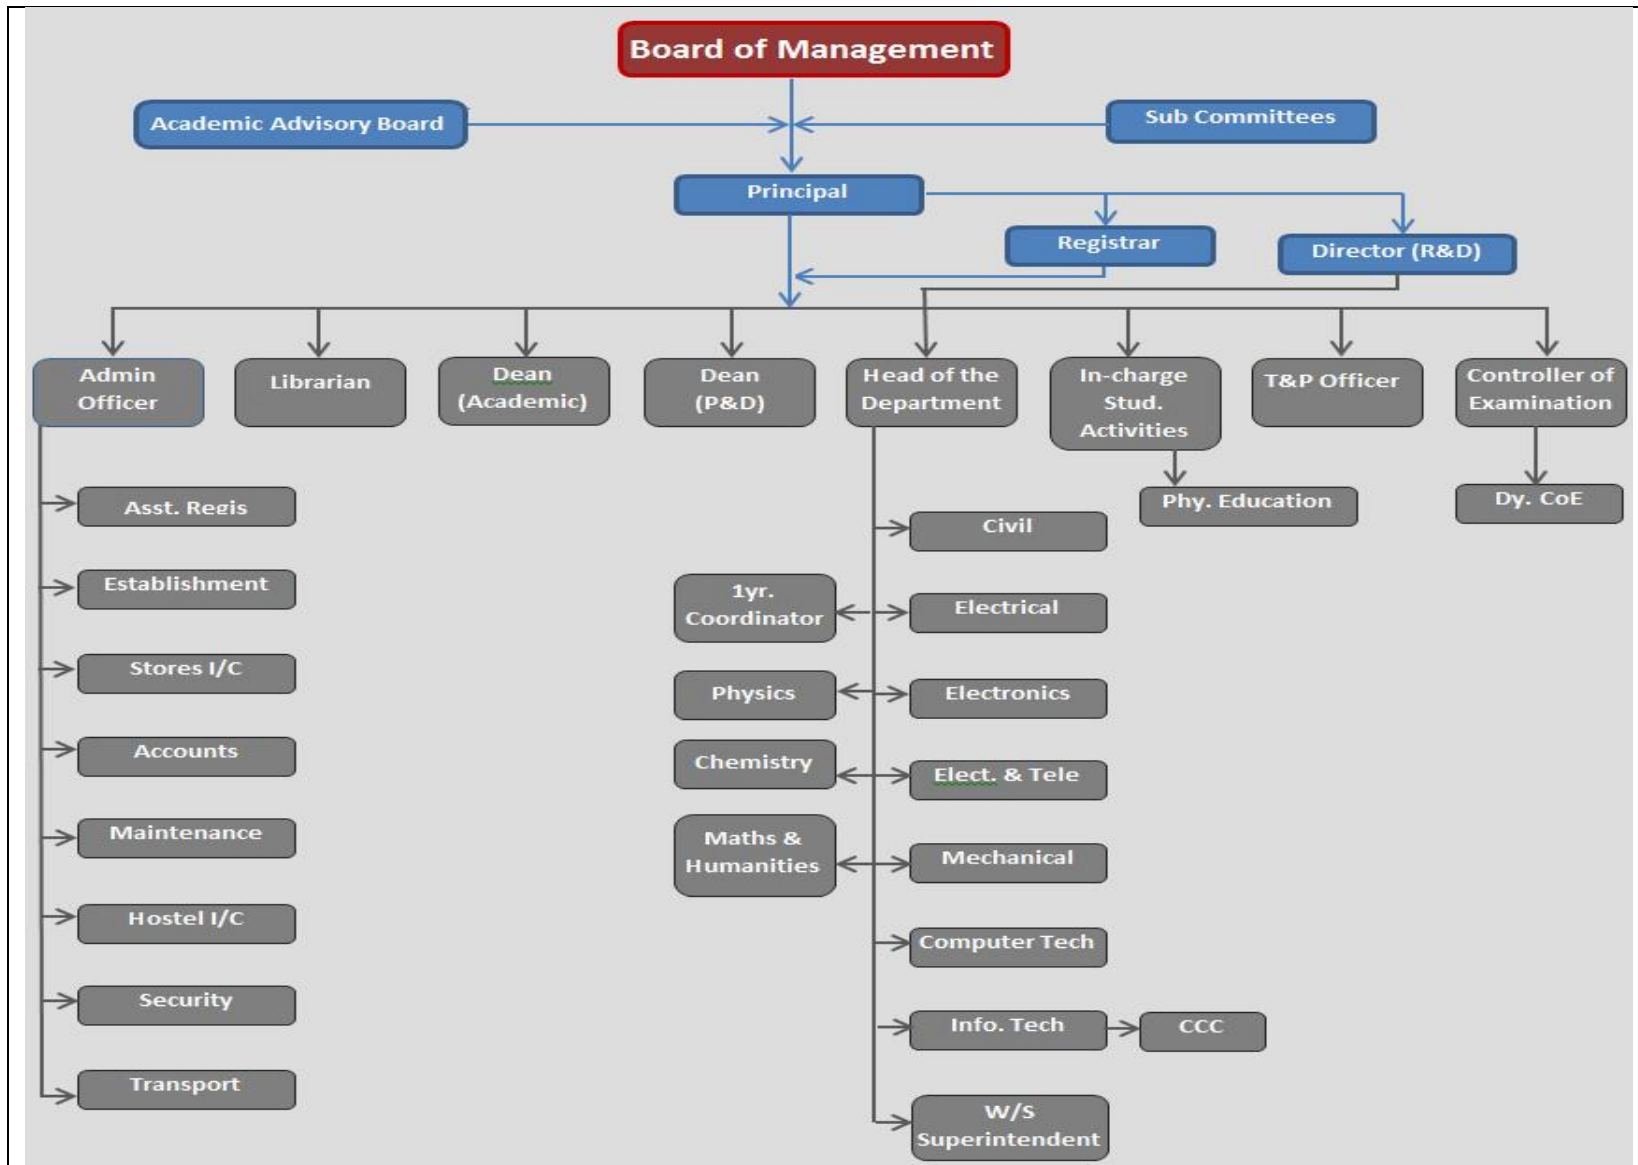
Board of Management

Academic Advisory Board

Sub Committees

Principal

Registrar

Director (R&D)

Admin Officer

Librarian

Dean (Academic)

Dean (P&D)

Head of the Department

In-charge Stud. Activities

T&P Officer

Controller of Examination

Phy. Education

Dy. CoE

Asst. Regis

Establishment

Stores I/C

Accounts

Maintenance

Hostel I/C

Security

Transport

Civil

1yr. Coordinator

Electrical

Physics

Electronics

Chemistry

Elect. & Tele

Maths & Humanities

Mechanical

Computer Tech

Info. Tech

CCC

W/S Superintendent